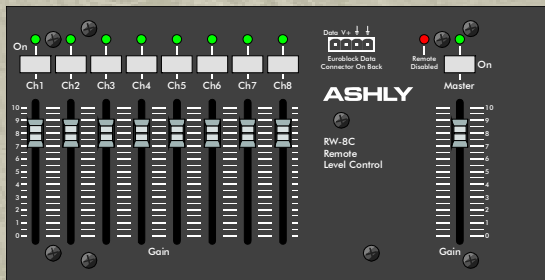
On

Ch1 Ch2 Ch3 Ch4 Ch5 Ch6 Ch7 Ch8

Data V+

Euroblock Data Connector On Back

Remote Disabled

On

Master

ASHLY

RW-8C Remote Level Control

10 9 8 7 6 5 4 3 2 1 0

10 9 8 7 6 5 4 3 2 1 0

Gain

Gain